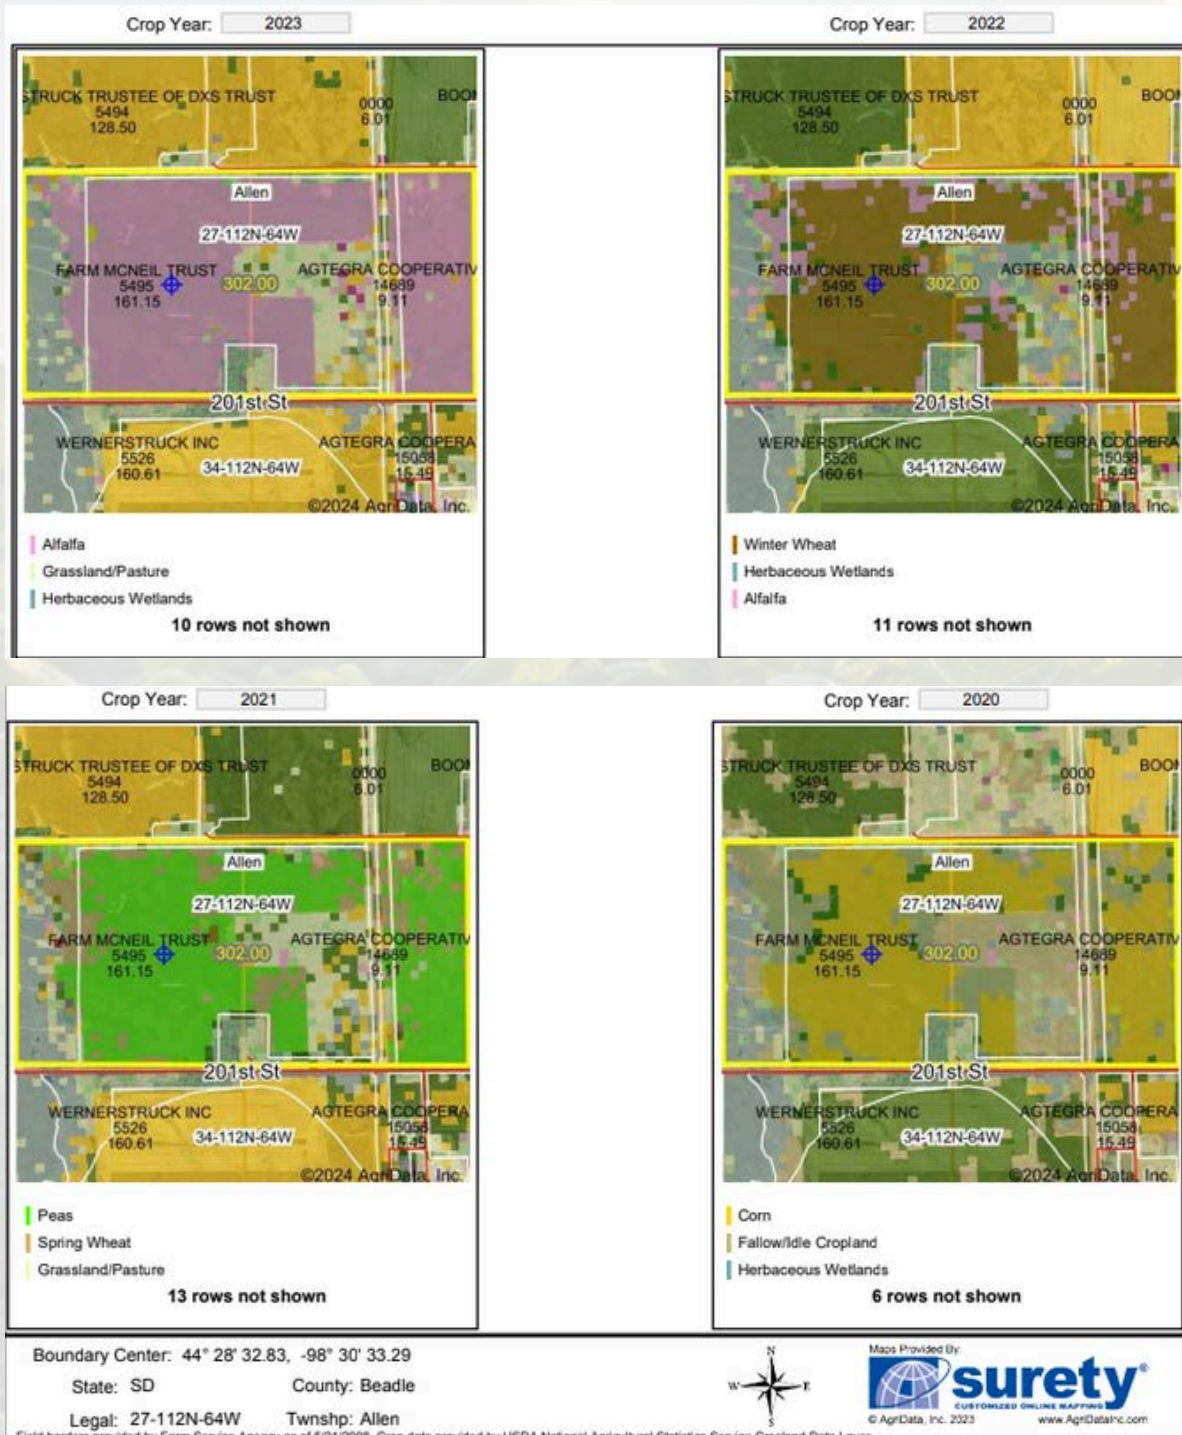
Crop Year: 2023

STRUCK TRUSTEE OF DXS TRUST
5494
128.50

0000
6.01

BOO

Allen
27-112N-64W
FARM MCNEIL TRUST
5495
161.15
302.00
AGTEGRA COOPERATIV
14689
9.11

201st St
WERNERSTRUCK INC
5526
160.61
34-112N-64W
AGTEGRA COOPERA
15058
15.49
©2024 AgriData, Inc.

Alfalfa
Grassland/Pasture
Herbaceous Wetlands
10 rows not shown

Crop Year: 2022

STRUCK TRUSTEE OF DXS TRUST
5494
128.50

0000
6.01

BOO

Allen
27-112N-64W
FARM MCNEIL TRUST
5495
161.15
302.00
AGTEGRA COOPERATIV
14689
9.11

201st St
WERNERSTRUCK INC
5526
160.61
34-112N-64W
AGTEGRA COOPERA
15058
15.49
©2024 AgriData, Inc.

Winter Wheat
Herbaceous Wetlands
Alfalfa
11 rows not shown

Crop Year: 2021

STRUCK TRUSTEE OF DXS TRUST
5494
128.50

0000
6.01

BOO

Allen
27-112N-64W
FARM MCNEIL TRUST
5495
161.15
302.00
AGTEGRA COOPERATIV
14689
9.11

201st St
WERNERSTRUCK INC
5526
160.61
34-112N-64W
AGTEGRA COOPERA
15058
15.49
©2024 AgriData, Inc.

Peas
Spring Wheat
Grassland/Pasture
13 rows not shown

Crop Year: 2020

STRUCK TRUSTEE OF DXS TRUST
5494
128.50

0000
6.01

BOO

Allen
27-112N-64W
FARM MCNEIL TRUST
5495
161.15
302.00
AGTEGRA COOPERATIV
14689
9.11

201st St
WERNERSTRUCK INC
5526
160.61
34-112N-64W
AGTEGRA COOPERA
15058
15.49
©2024 AgriData, Inc.

Corn
Fallow/Idle Cropland
Herbaceous Wetlands
6 rows not shown

Boundary Center: 44° 28' 32.83, -98° 30' 33.29

State: SD County: Beadle

Legal: 27-112N-64W Twnshp: Allen

N
W E
S

Maps Provided By:
surety®
CUSTOMIZED ONLINE MAPPING
© AgriData, Inc. 2023
www.AgriDataInc.com

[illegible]